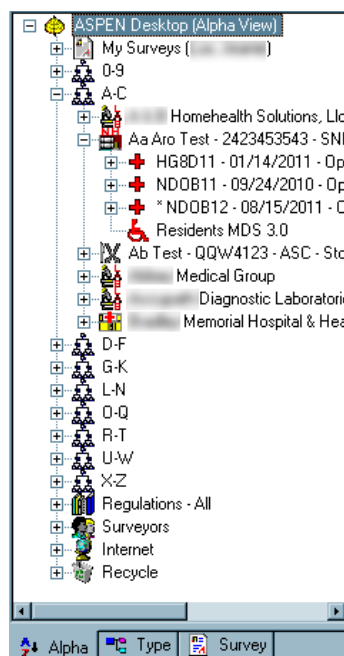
ASPEN Desktop (Alpha View)
My Surveys ([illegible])
0-9
A-C
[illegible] Homehealth Solutions, Llc
Aa Aro Test - 2423453543 - SNI
HG8D11 - 01/14/2011 - Op
NDOB11 - 09/24/2010 - Op
* NDOB12 - 08/15/2011 - C
Residents MDS 3.0
Ab Test - QQW4123 - ASC - Sto
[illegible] Medical Group
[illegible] Diagnostic Laboratori
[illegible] Memorial Hospital & Hea
D-F
G-K
L-N
O-Q
R-T
U-W
X-Z
Regulations - All
Surveyors
Internet
Recycle
Alpha
Type
Survey